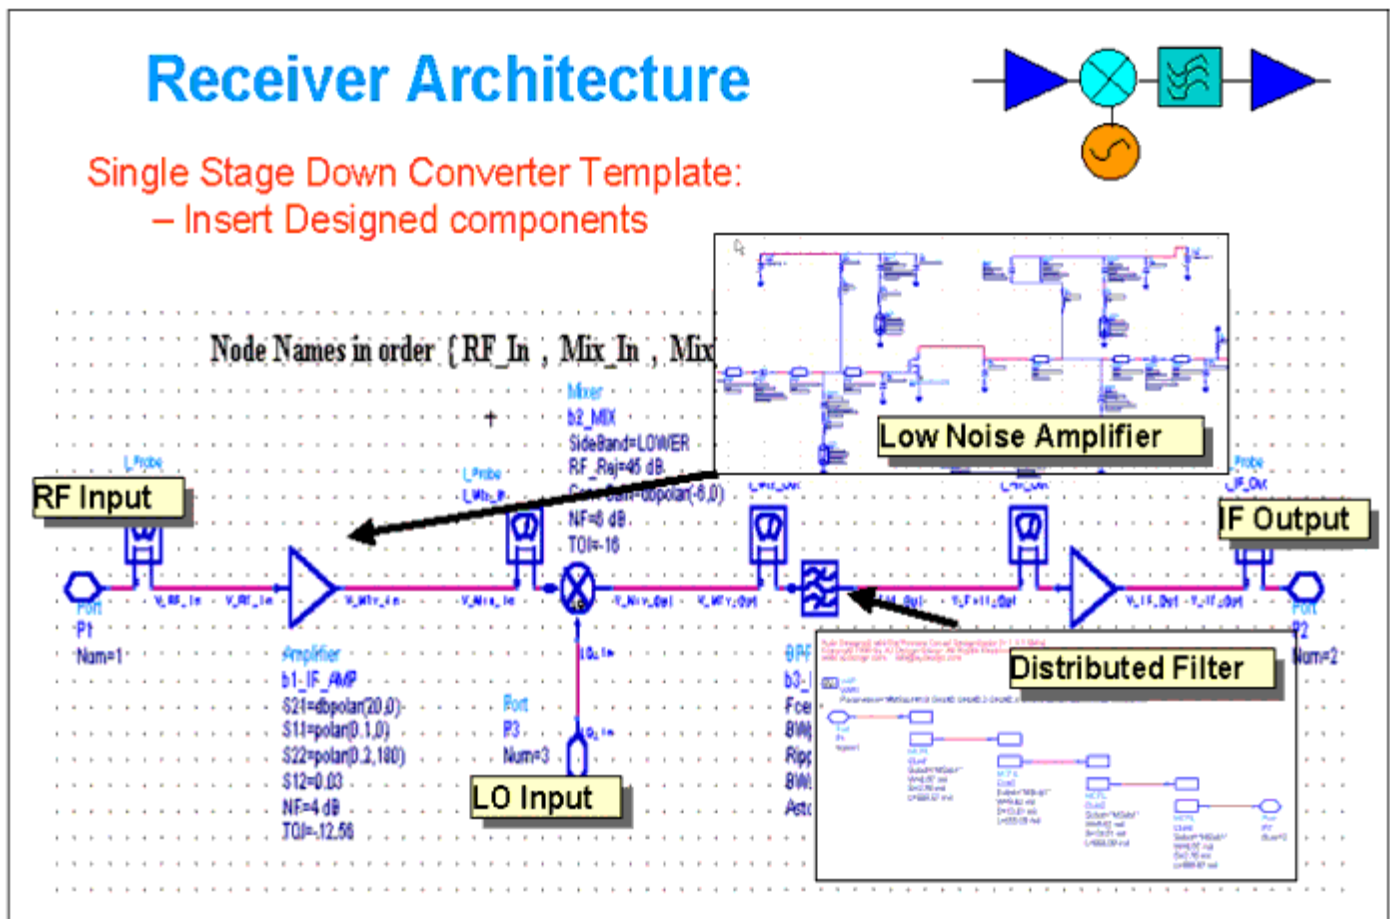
Receiver Architecture

Single Stage Down Converter Template:
– Insert Designed components

Node Names in order { RF_In , Mix_In , Mix

Low Noise Amplifier

Mixer
b2_MIX
SideBand=LOWER
RF_Rej=45 dB
ConvGain=dbpolar(-6,0)
NF=6 dB
TOI=-16

I_Probe

RF Input

I_Probe
I_Mix_In

I_Probe
I_IF_Out

IF Output

Port
P1
Num=1

V_RF_In V_RF_In V_Mix_In V_Mix_In V_Mix_Out V_Mix_Out V_IF_Out V_IF_Out

LO_In

Amplifier
b1_IF_AMP
S21=dbpolar(20,0)
S11=polar(0.1,0)
S22=polar(0.2,180)
S12=0.03
NF=4 dB
TOI=-12.56

Port
P3
Num=3

LO_In

LO Input

BPF
b3_
Fce
BW
Ripp
BW
Asto

Port
P2
Num=2

Distributed Filter